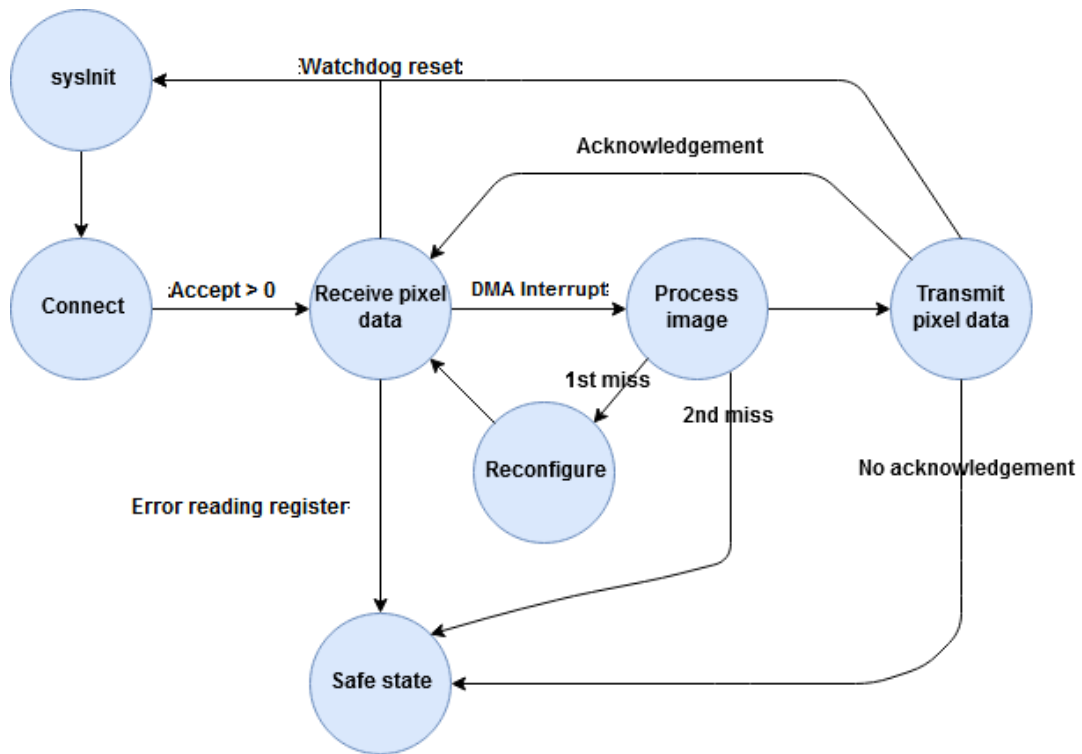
sysInit

:Watchdog reset:

Acknowledgement

Connect

:Accept > 0

Receive pixel data

DMA Interrupt:

Process image

Transmit pixel data

1st miss

2nd miss

Reconfigure

No acknowledgement

Error reading register:

Safe state